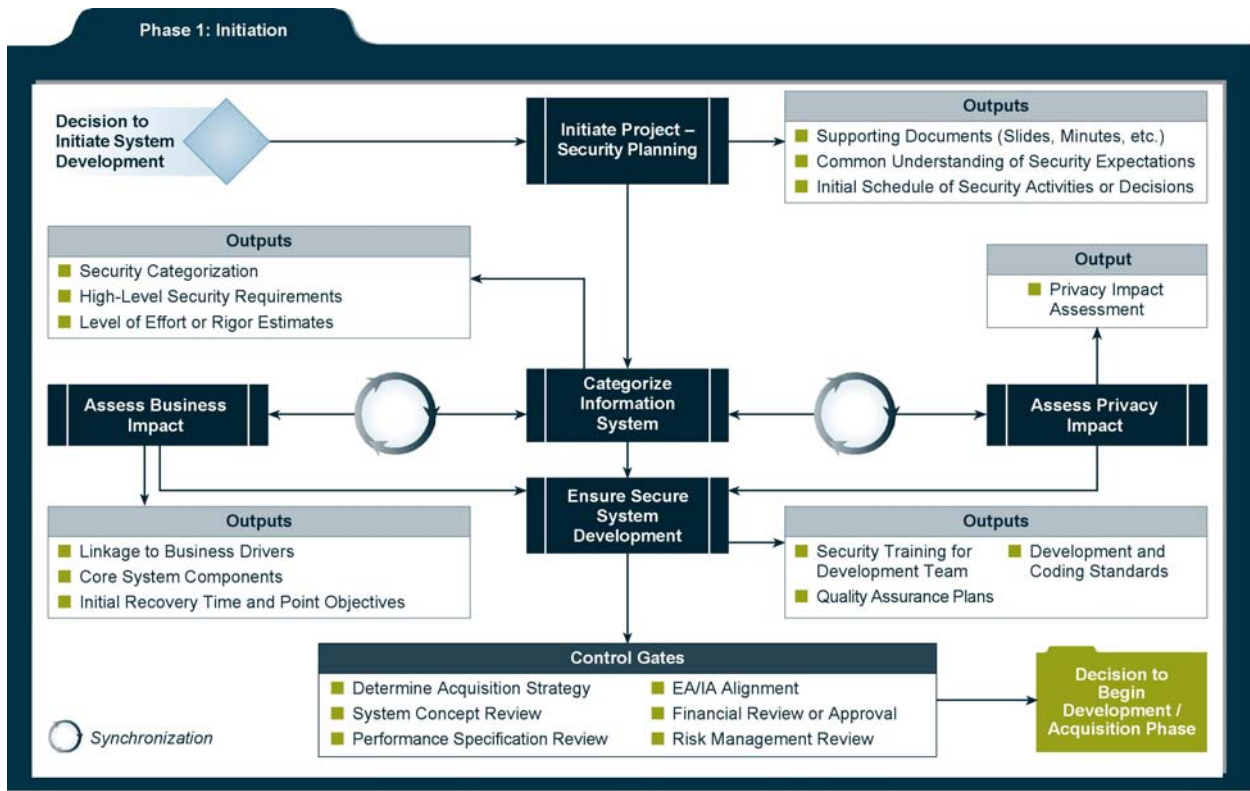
Phase 1: Initiation

Decision to Initiate System Development

Initiate Project – Security Planning

Outputs
Supporting Documents (Slides, Minutes, etc.)
Common Understanding of Security Expectations
Initial Schedule of Security Activities or Decisions

Outputs
Security Categorization
High-Level Security Requirements
Level of Effort or Rigor Estimates

Output
Privacy Impact Assessment

Assess Business Impact

Categorize Information System

Assess Privacy Impact

Ensure Secure System Development

Outputs
Linkage to Business Drivers
Core System Components
Initial Recovery Time and Point Objectives

Outputs
Security Training for Development Team
Quality Assurance Plans
Development and Coding Standards

Control Gates
Determine Acquisition Strategy
System Concept Review
Performance Specification Review
EA/IA Alignment
Financial Review or Approval
Risk Management Review

Decision to Begin Development / Acquisition Phase

Synchronization